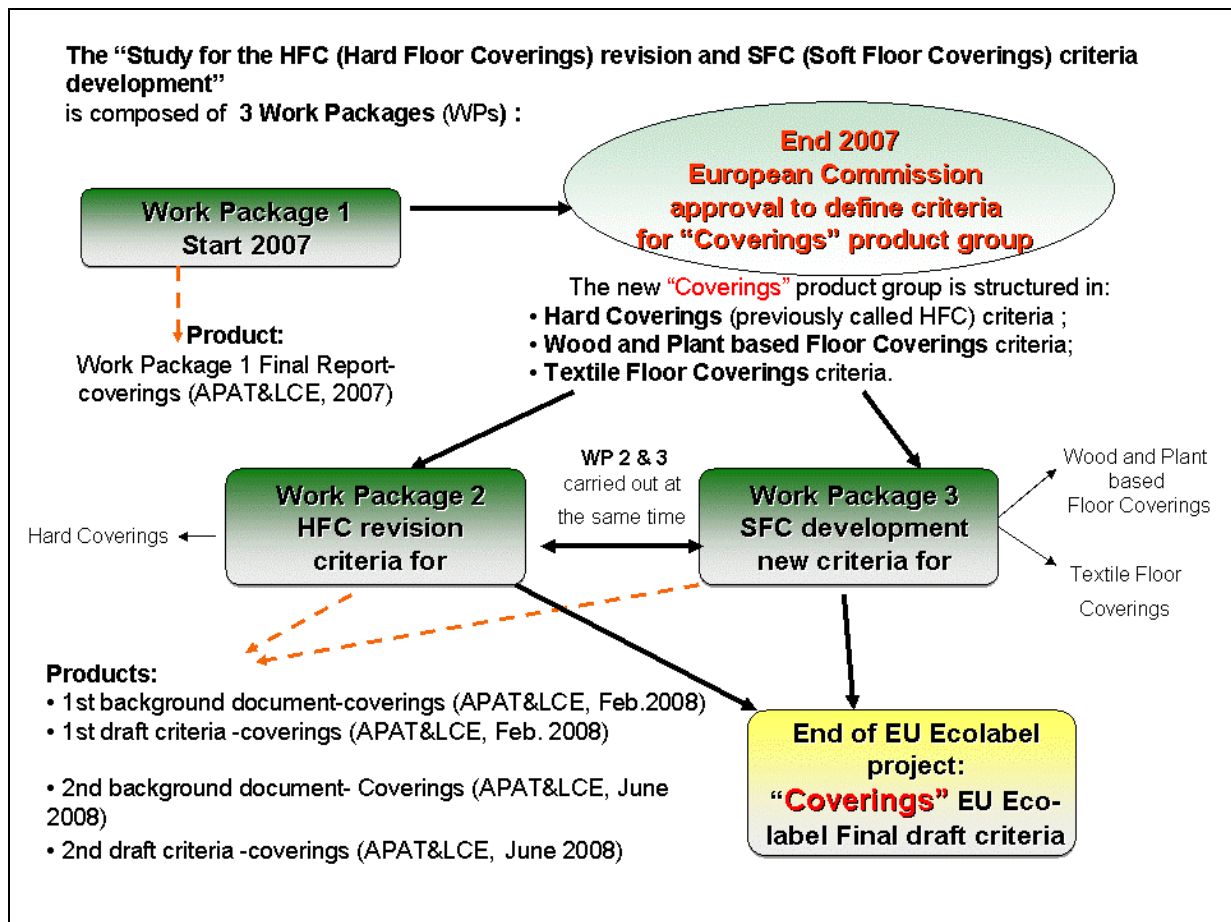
The “Study for the HFC (Hard Floor Coverings) revision and SFC (Soft Floor Coverings) criteria development”
is composed of 3 Work Packages (WPs) :

Work Package 1
Start 2007

End 2007
European Commission approval to define criteria for “Coverings” product group

Product:
Work Package 1 Final Report-coverings (APAT&LCE, 2007)

The new “Coverings” product group is structured in:
• Hard Coverings (previously called HFC) criteria ;
• Wood and Plant based Floor Coverings criteria;
• Textile Floor Coverings criteria.

WP 2 & 3
carried out at the same time

Hard Coverings

Work Package 2
HFC revision
criteria for

Work Package 3
SFC development
new criteria for

Wood and Plant based Floor Coverings

Textile Floor Coverings

Products:
• 1st background document-coverings (APAT&LCE, Feb.2008)
• 1st draft criteria -coverings (APAT&LCE, Feb. 2008)

• 2nd background document- Coverings (APAT&LCE, June 2008)
• 2nd draft criteria -coverings (APAT&LCE, June 2008)

End of EU Ecolabel project:
“Coverings” EU Ecolabel Final draft criteria